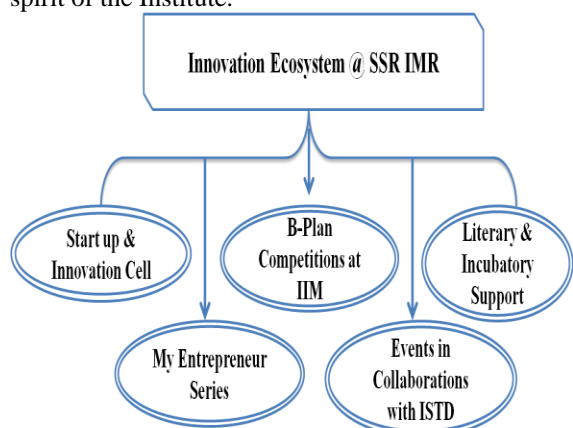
spirit of the Institute.

Innovation Ecosystem @ SSR IMR

Start up & Innovation Cell

B-Plan Competitions at IIM

Literary & Incubatory Support

My Entrepreneur Series

Events in Collaborations with ISTD